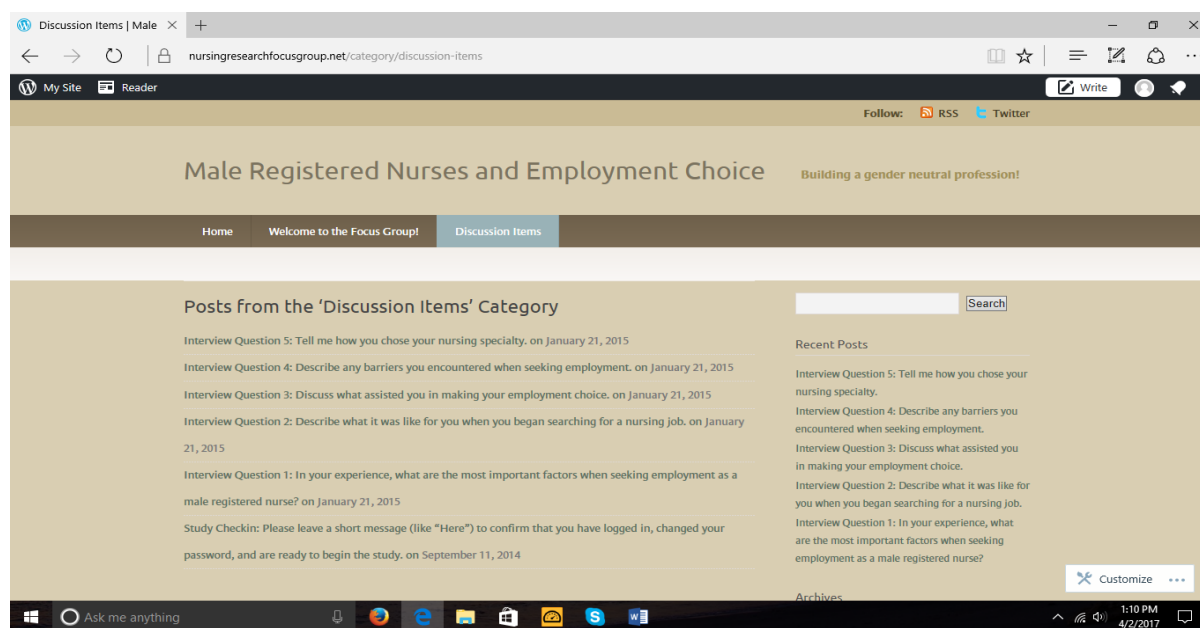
Discussion Items | Male ×

nursingresearchfocusgroup.net/category/discussion-items

My Site Reader Write

Follow: RSS Twitter

Male Registered Nurses and Employment Choice

Building a gender neutral profession!

Home Welcome to the Focus Group! Discussion Items

Posts from the 'Discussion Items' Category

Interview Question 5: Tell me how you chose your nursing specialty. on January 21, 2015

Interview Question 4: Describe any barriers you encountered when seeking employment. on January 21, 2015

Interview Question 3: Discuss what assisted you in making your employment choice. on January 21, 2015

Interview Question 2: Describe what it was like for you when you began searching for a nursing job. on January 21, 2015

Interview Question 1: In your experience, what are the most important factors when seeking employment as a male registered nurse? on January 21, 2015

Study Checkin: Please leave a short message (like "Here") to confirm that you have logged in, changed your password, and are ready to begin the study. on September 11, 2014

Search

Recent Posts

Interview Question 5: Tell me how you chose your nursing specialty.

Interview Question 4: Describe any barriers you encountered when seeking employment.

Interview Question 3: Discuss what assisted you in making your employment choice.

Interview Question 2: Describe what it was like for you when you began searching for a nursing job.

Interview Question 1: In your experience, what are the most important factors when seeking employment as a male registered nurse?

Customize

Archives

Ask me anything

1:10 PM
4/2/2017